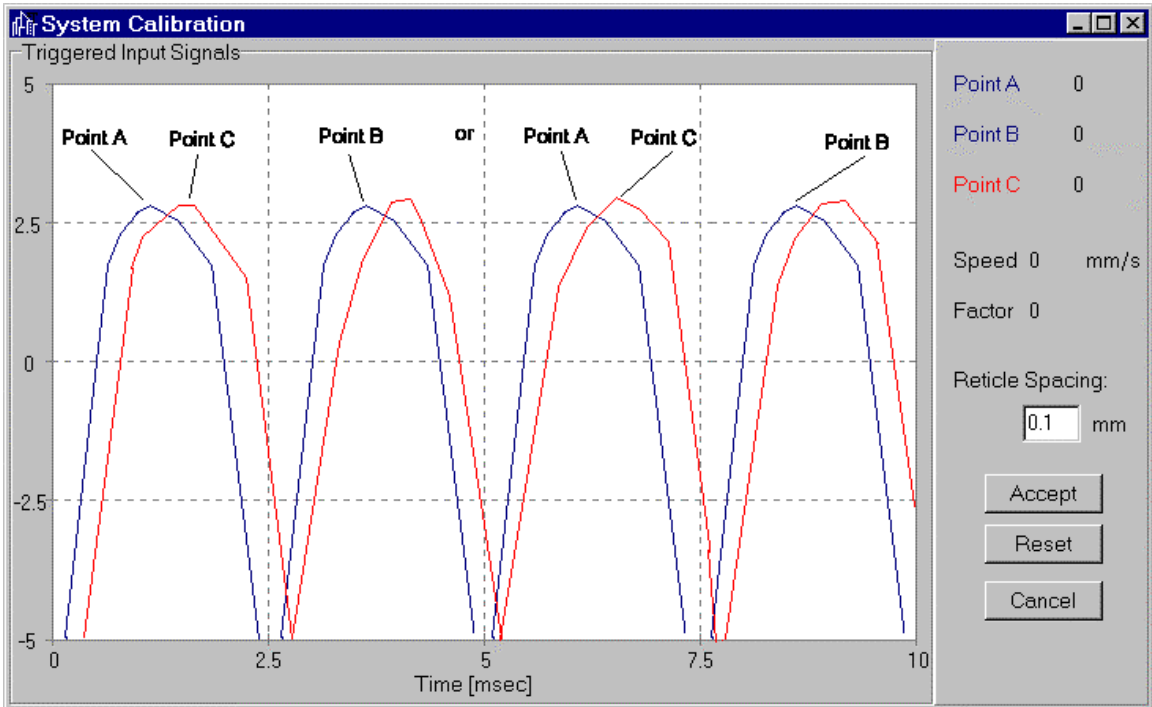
System Calibration

Triggered Input Signals

5
2.5
0
-2.5
-5

Point A
Point C
Point B
or
Point A
Point C
Point B

0
2.5
5
7.5
10
Time [msec]

Point A 0
Point B 0
Point C 0

Speed 0 mm/s

Factor 0

Reticle Spacing:
0.1 mm

Accept
Reset
Cancel